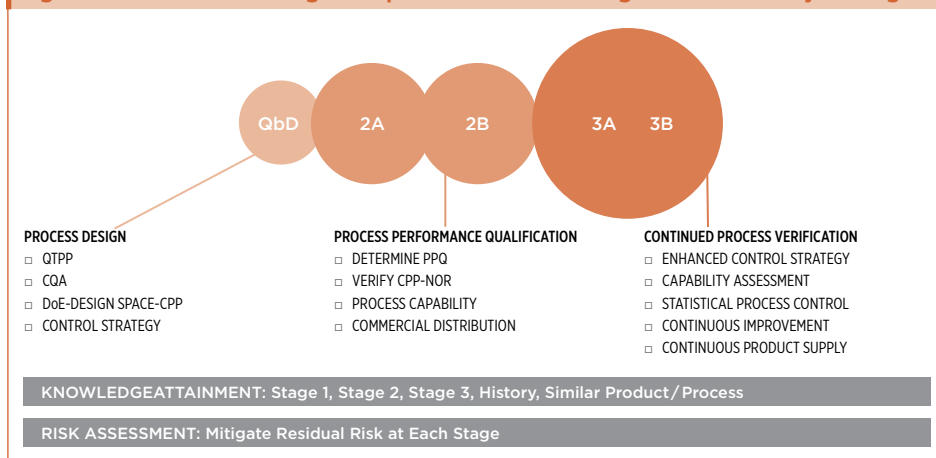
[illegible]

QbD

2A

2B

3A 3B

PROCESS DESIGN
□ QTPP
□ CQA
□ DoE-DESIGN SPACE-CPP
□ CONTROL STRATEGY

PROCESS PERFORMANCE QUALIFICATION
□ DETERMINE PPQ
□ VERIFY CPP-NOR
□ PROCESS CAPABILITY
□ COMMERCIAL DISTRIBUTION

CONTINUED PROCESS VERIFICATION
□ ENHANCED CONTROL STRATEGY
□ CAPABILITY ASSESSMENT
□ STATISTICAL PROCESS CONTROL
□ CONTINUOUS IMPROVEMENT
□ CONTINUOUS PRODUCT SUPPLY

KNOWLEDGEATTAINMENT: Stage 1, Stage 2, Stage 3, History, Similar Product/Process

RISK ASSESSMENT: Mitigate Residual Risk at Each Stage